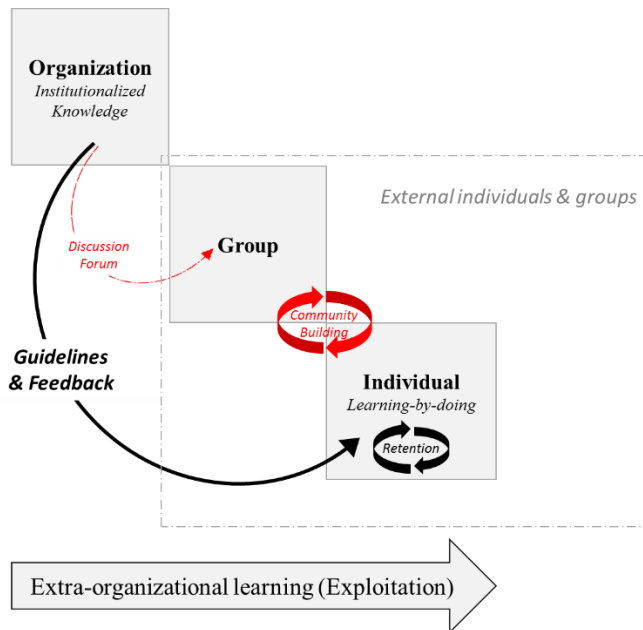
Organization
Institutionalized Knowledge

External individuals & groups

Discussion Forum

Group

Community Building

Guidelines & Feedback

Individual
Learning-by-doing

Retention

Extra-organizational learning (Exploitation)